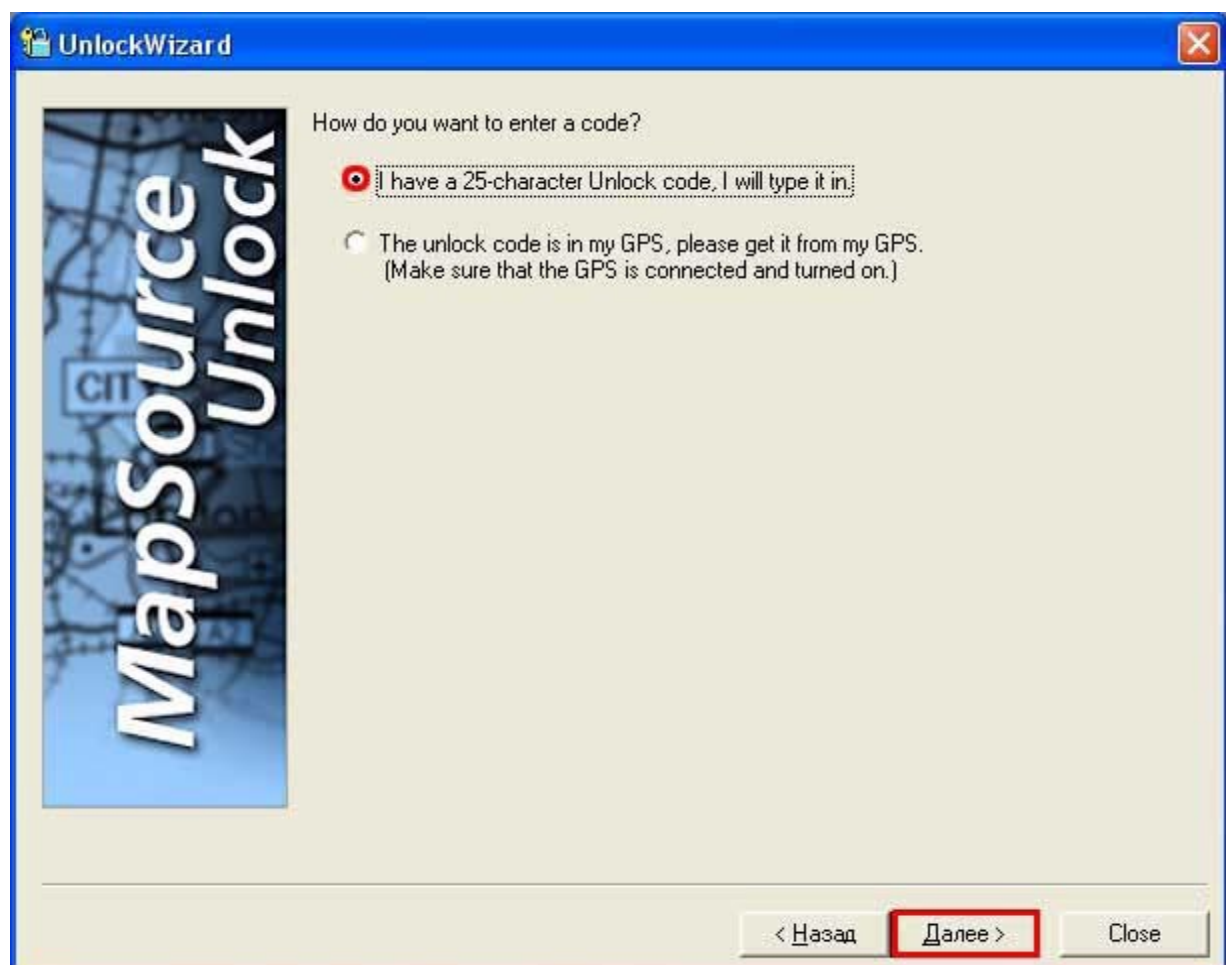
UnlockWizard

MapSource Unlock

CIT

How do you want to enter a code?

I have a 25-character Unlock code, I will type it in.

The unlock code is in my GPS, please get it from my GPS.
(Make sure that the GPS is connected and turned on.)

< Назад

Далее >

Close